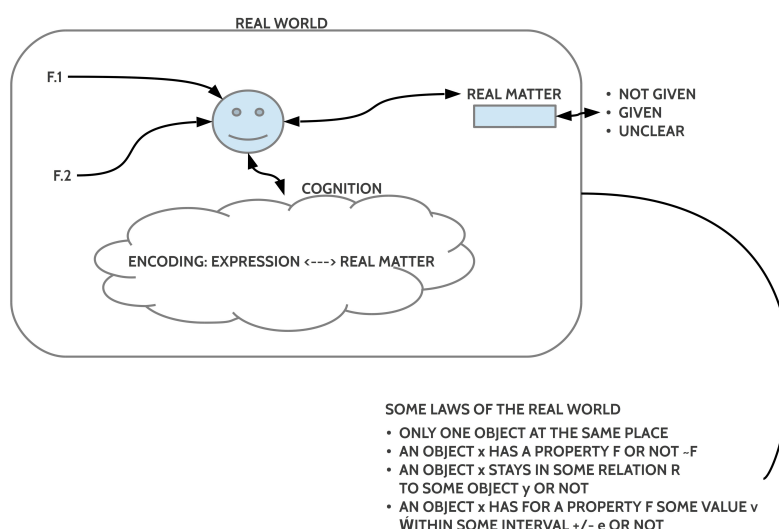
REAL WORLD

F.1

F.2

REAL MATTER

- NOT GIVEN
- GIVEN
- UNCLEAR

COGNITION

ENCODING: EXPRESSION <---> REAL MATTER

SOME LAWS OF THE REAL WORLD

- ONLY ONE OBJECT AT THE SAME PLACE
- AN OBJECT x HAS A PROPERTY F OR NOT -F
- AN OBJECT x STAYS IN SOME RELATION R TO SOME OBJECT y OR NOT
- AN OBJECT x HAS FOR A PROPERTY F SOME VALUE v WITHIN SOME INTERVAL +/- e OR NOT